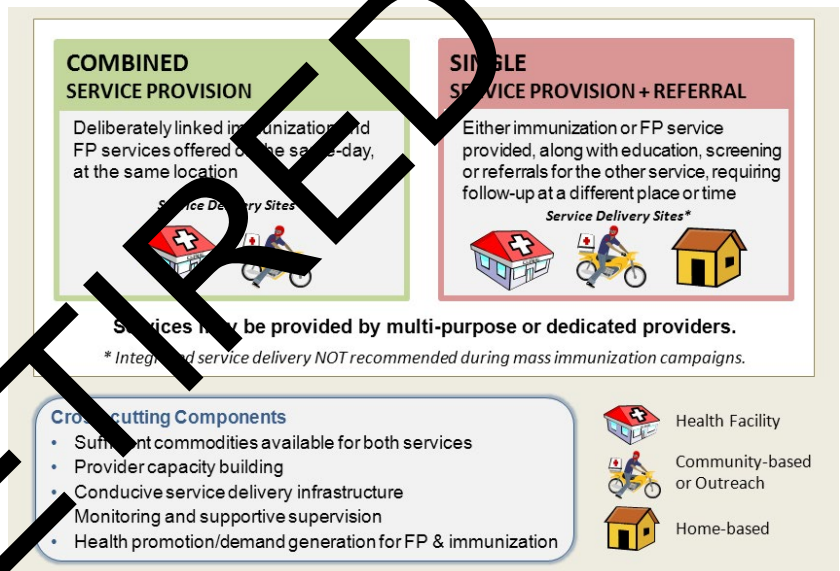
TIRED

COMBINED
SERVICE PROVISION

Deliberately linked i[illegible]unization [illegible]nd FP services offered o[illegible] the same-day, at the same location

Service Delivery Sites

SIN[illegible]LE
S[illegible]RVICE PROVISION + REFERRAL

Either immunization or FP service provided, along with education, screening or referrals for the other service, requiring follow-up at a different place or time

Service Delivery Sites*

S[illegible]rvices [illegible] be provided by multi-purpose or dedicated providers.

* Integr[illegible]d service delivery NOT recommended during mass immunization campaigns.

Cro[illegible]-cutting Components
• Suff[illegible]nt commodities available for both services
• Provider capacity building
• Conducive service delivery infrastructure
• Monitoring and supportive supervision
• Health promotion/demand generation for FP & immunization

Health Facility

Community-based or Outreach

Home-based